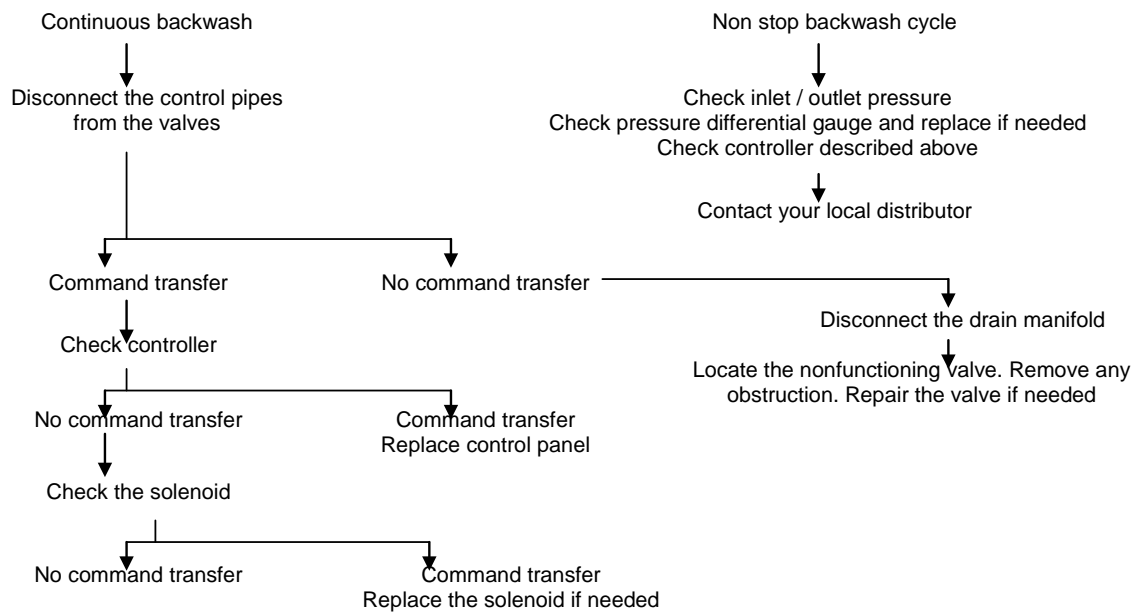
Continuous backwash

Disconnect the control pipes from the valves

Command transfer

No command transfer

Check controller

No command transfer

Command transfer
Replace control panel

Check the solenoid

No command transfer

Command transfer
Replace the solenoid if needed

Non stop backwash cycle

Check inlet / outlet pressure
Check pressure differential gauge and replace if needed
Check controller described above

Contact your local distributor

Disconnect the drain manifold

Locate the nonfunctioning valve. Remove any obstruction. Repair the valve if needed